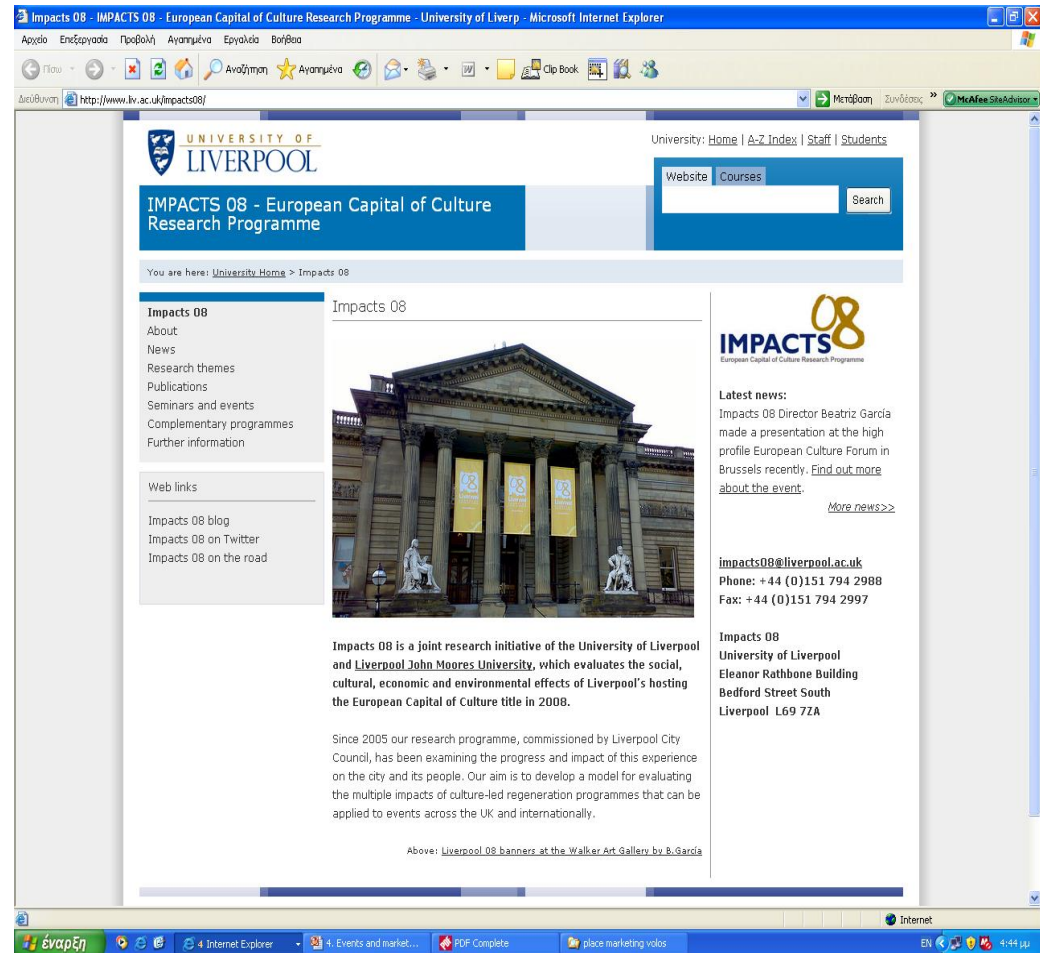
Impacts 08 - IMPACTS 08 - European Capital of Culture Research Programme - University of Liverp - Microsoft Internet Explorer

Αρχείο Επεξεργασία Προβολή Αγαπημένα Εργαλεία Βοήθεια

Πίσω Αναζήτηση Αγαπημένα Clip Book

Διεύθυνση http://www.liv.ac.uk/impacts08/ Μετάβαση Συνδέσεις McAfee SiteAdvisor

UNIVERSITY OF LIVERPOOL

University: Home | A-Z Index | Staff | Students

Website Courses

Search

IMPACTS 08 - European Capital of Culture Research Programme

You are here: University Home > Impacts 08

Impacts 08
About
News
Research themes
Publications
Seminars and events
Complementary programmes
Further information

Web links

Impacts 08 blog
Impacts 08 on Twitter
Impacts 08 on the road

Impacts 08

Impacts 08 is a joint research initiative of the University of Liverpool and Liverpool John Moores University, which evaluates the social, cultural, economic and environmental effects of Liverpool's hosting the European Capital of Culture title in 2008.

Since 2005 our research programme, commissioned by Liverpool City Council, has been examining the progress and impact of this experience on the city and its people. Our aim is to develop a model for evaluating the multiple impacts of culture-led regeneration programmes that can be applied to events across the UK and internationally.

Above: Liverpool 08 banners at the Walker Art Gallery by B.García

IMPACTS 08
European Capital of Culture Research Programme

Latest news:
Impacts 08 Director Beatriz García made a presentation at the high profile European Culture Forum in Brussels recently. Find out more about the event.

More news>>

impacts08@liverpool.ac.uk
Phone: +44 (0)151 794 2988
Fax: +44 (0)151 794 2997

Impacts 08
University of Liverpool
Eleanor Rathbone Building
Bedford Street South
Liverpool L69 7ZA

Internet

έναρξη 4 Internet Explorer 4. Events and market... PDF Complete place marketing volos EN 4:44 μμ